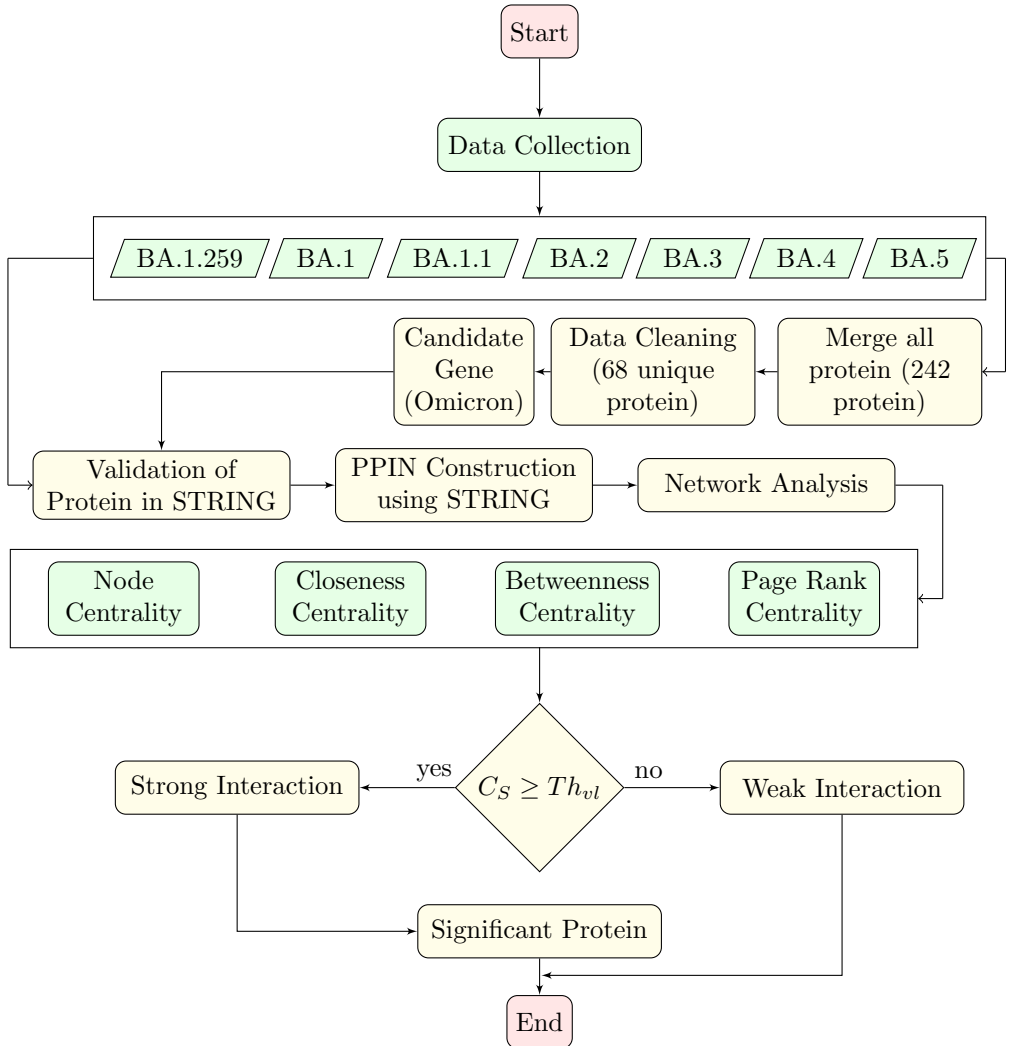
Start

Data Collection

BA.1.259

BA.1

BA.1.1

BA.2

BA.3

BA.4

BA.5

Candidate Gene (Omicron)

Data Cleaning (68 unique protein)

Merge all protein (242 protein)

Validation of Protein in STRING

PPIN Construction using STRING

Network Analysis

Node Centrality

Closeness Centrality

Betweenness Centrality

Page Rank Centrality

Strong Interaction

yes

$C_S \geq Th_{vl}$

no

Weak Interaction

Significant Protein

End